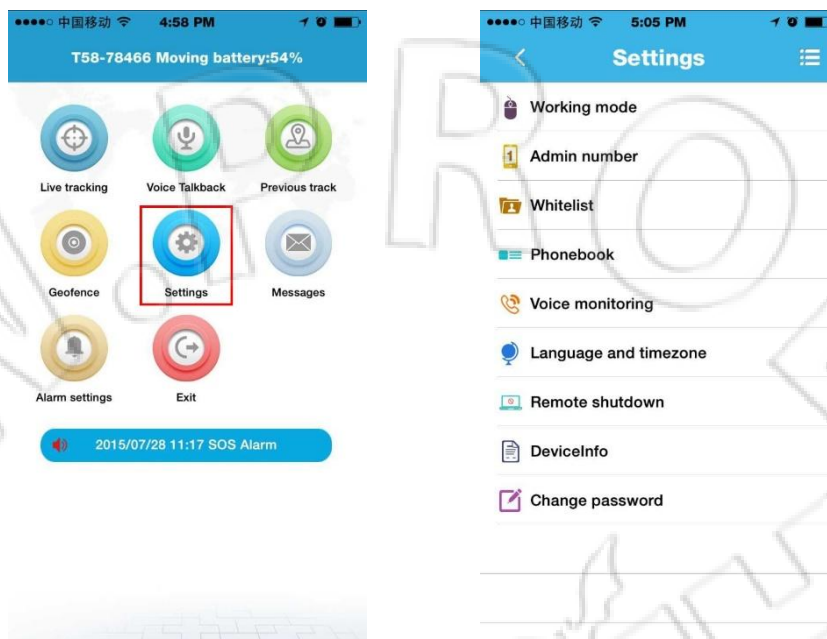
●●●●○ 中国移动 4:58 PM

T58-78466 Moving battery:54%

Live tracking

Voice Talkback

Previous track

Geofence

Settings

Messages

Alarm settings

Exit

2015/07/28 11:17 SOS Alarm

●●●●○ 中国移动 5:05 PM

Settings

Working mode

Admin number

Whitelist

Phonebook

Voice monitoring

Language and timezone

Remote shutdown

DeviceInfo

Change password